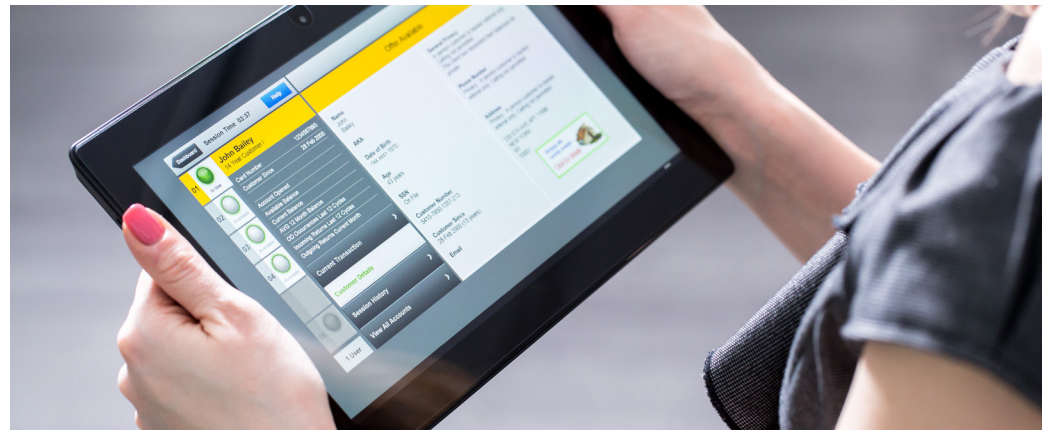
Dashboard
Session Time: 03:37
Help
Offer Available
John Bailey
14 Year Customer
01
02
03
04
Card Number
Customer Since
1234567890
28 Feb 2000
Account Opened
Available Balance
Current Balance
AVG 12 Month Balance
OD Occurrences Last 12 Cycles
Incoming Returns Last 12 Cycles
Outgoing Returns Current Month
Current Transaction
Customer Details
Session History
View All Accounts
1 User
Name
John
Bailey
AKA
Date of Birth
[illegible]
Age
43 years
SSN
On File
Customer Number
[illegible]
Customer Since
28 Feb 2000 (13 years)
Email
General Privacy
Phone Number
Address
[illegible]